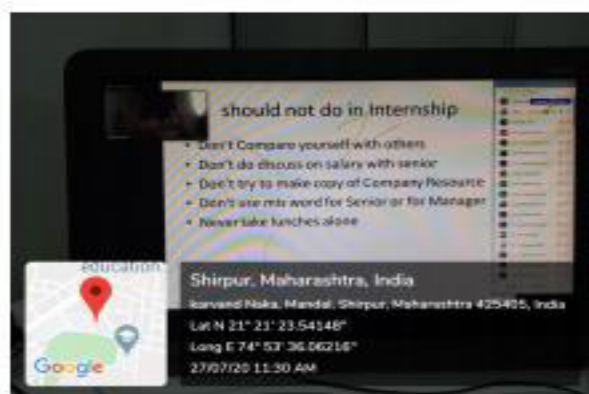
should not do in Internship

- Don't Compare yourself with others
- Don't do discuss on salary with senior
- Don't try to make copy of Company Resource
- Don't use mis word for Senior or for Manager
- Never take lunches alone

education

Google

Shirpur, Maharashtra, India

karvand Naka, Mandal, Shirpur, Maharashtra 425405, India

Lat N 21° 21' 23.54148"

Long E 74° 53' 36.06216"

27/07/20 11:30 AM